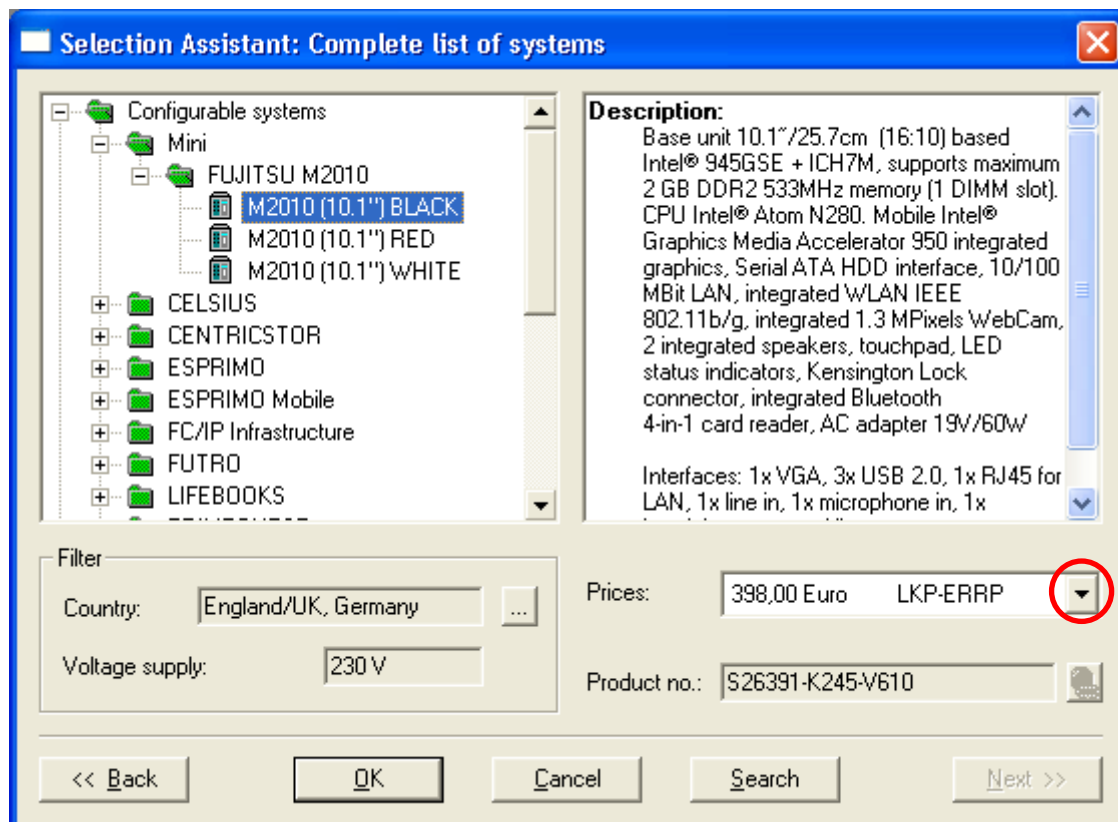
Selection Assistant: Complete list of systems

Configurable systems
Mini
FUJITSU M2010
M2010 (10.1") BLACK
M2010 (10.1") RED
M2010 (10.1") WHITE
CELSIUS
CENTRICSTOR
ESPRIMO
ESPRIMO Mobile
FC/IP Infrastructure
FUTRO
LIFEBOOKS
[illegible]

Description:
Base unit 10.1"/25.7cm (16:10) based Intel® 945GSE + ICH7M, supports maximum 2 GB DDR2 533MHz memory (1 DIMM slot). CPU Intel® Atom N280. Mobile Intel® Graphics Media Accelerator 950 integrated graphics, Serial ATA HDD interface, 10/100 MBit LAN, integrated WLAN IEEE 802.11b/g, integrated 1.3 MPixels WebCam, 2 integrated speakers, touchpad, LED status indicators, Kensington Lock connector, integrated Bluetooth 4-in-1 card reader, AC adapter 19V/60W

Interfaces: 1x VGA, 3x USB 2.0, 1x RJ45 for LAN, 1x line in, 1x microphone in, 1x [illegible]

Filter
Country: England/UK, Germany ...
Voltage supply: 230 V

Prices: 398,00 Euro LKP-ERRP
Product no.: S26391-K245-V610

<< Back
OK
Cancel
Search
Next >>